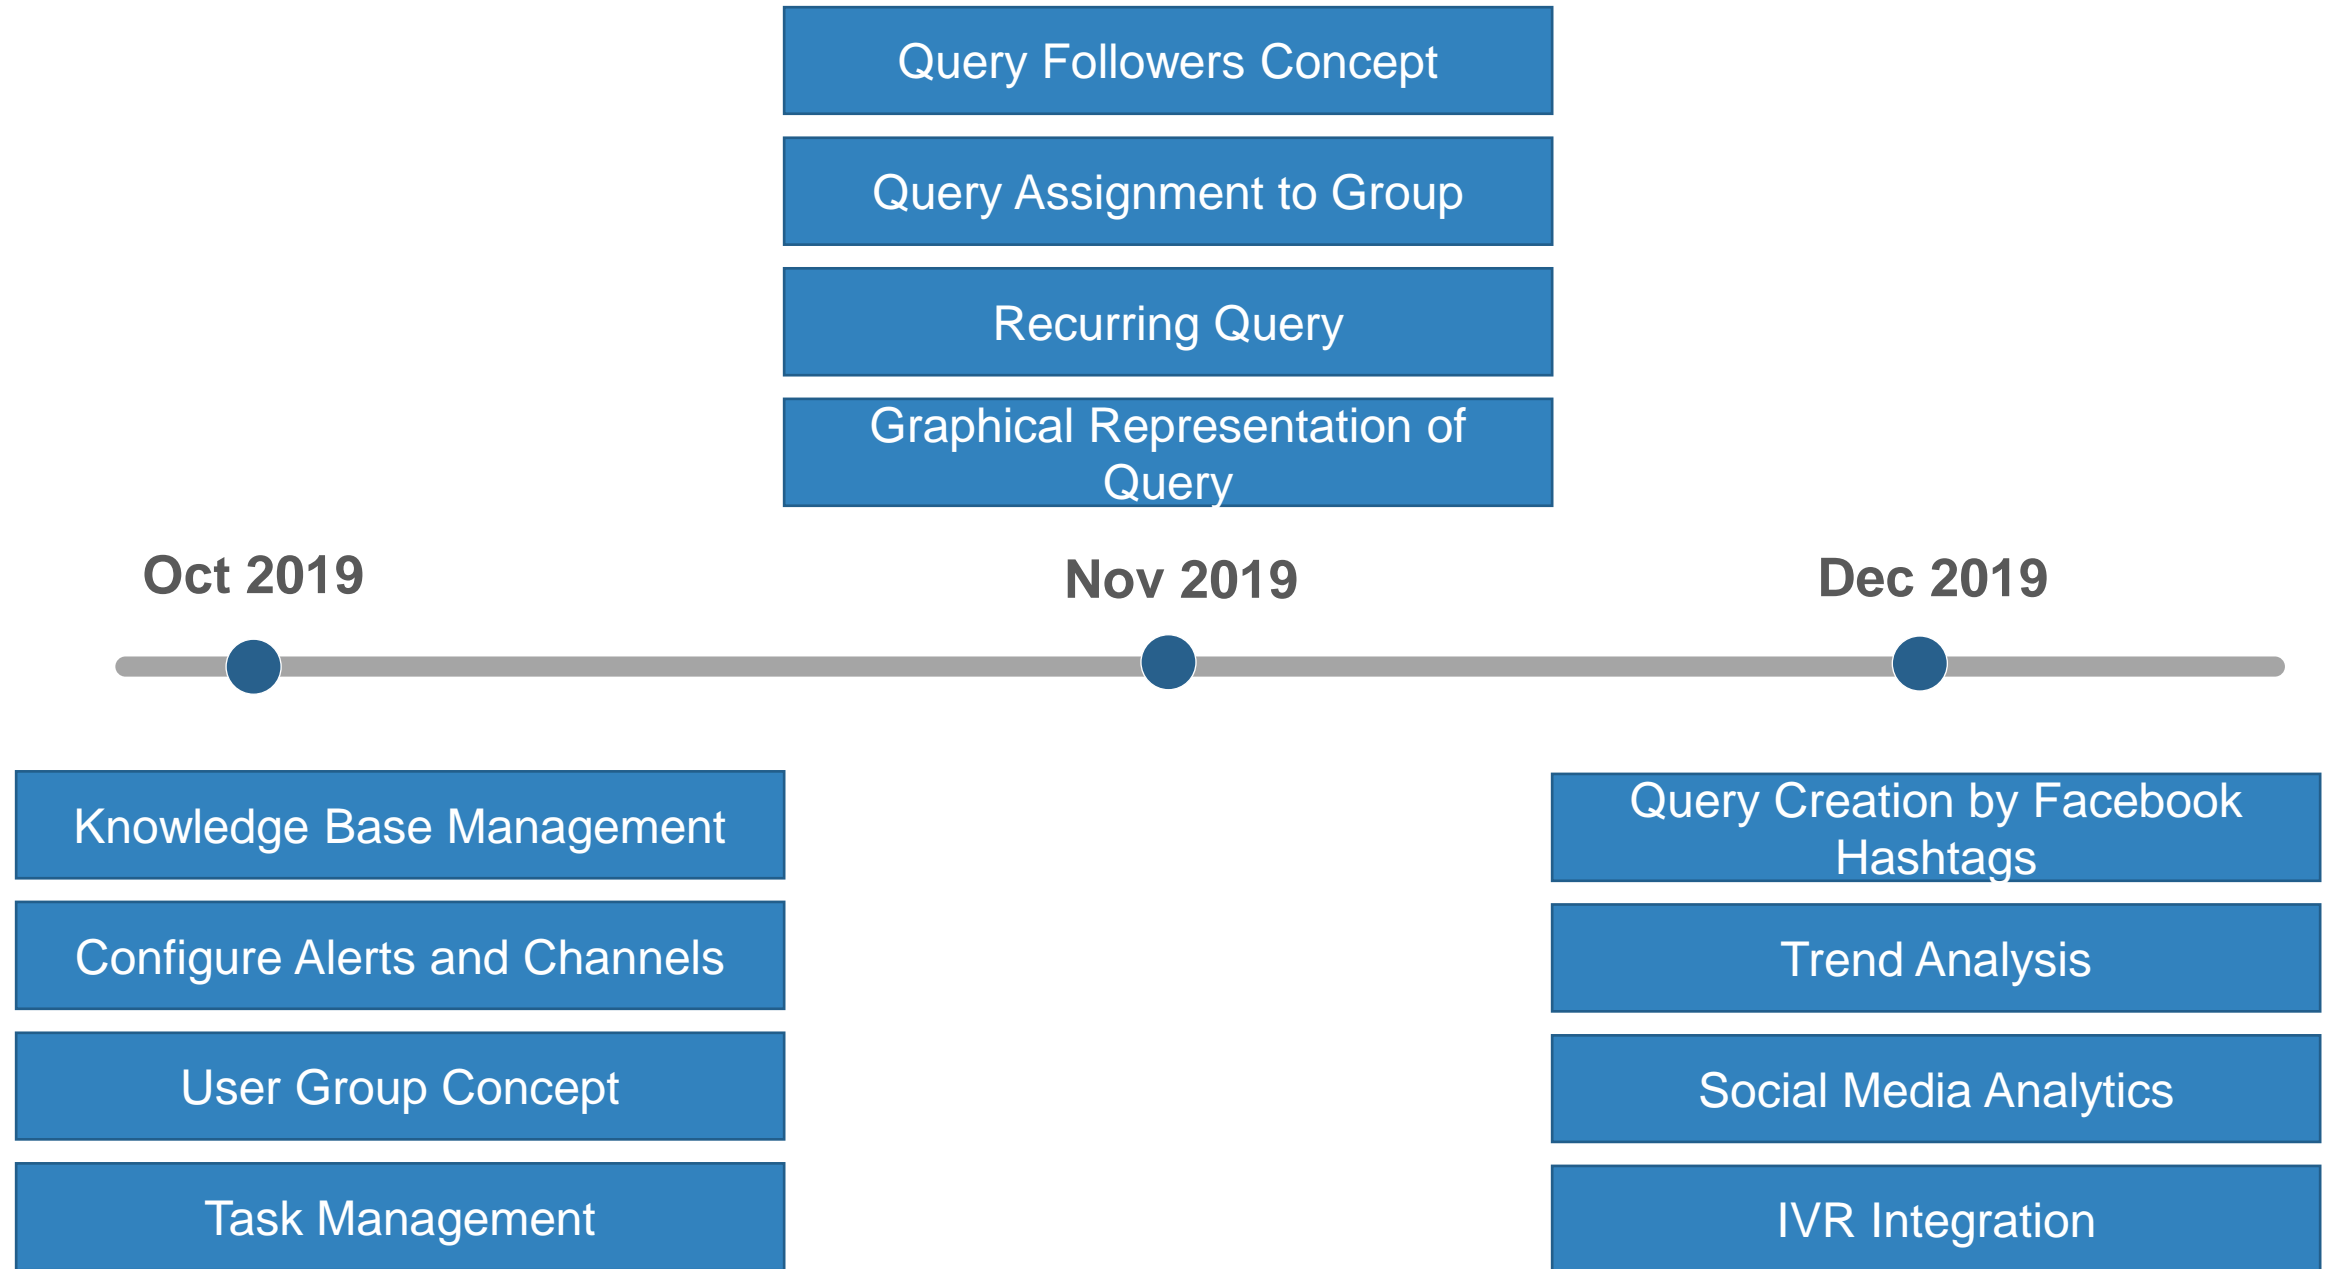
Query Followers Concept

Query Assignment to Group

Recurring Query

Graphical Representation of Query

Oct 2019

Nov 2019

Dec 2019

Knowledge Base Management

Configure Alerts and Channels

User Group Concept

Task Management

Query Creation by Facebook Hashtags

Trend Analysis

Social Media Analytics

IVR Integration